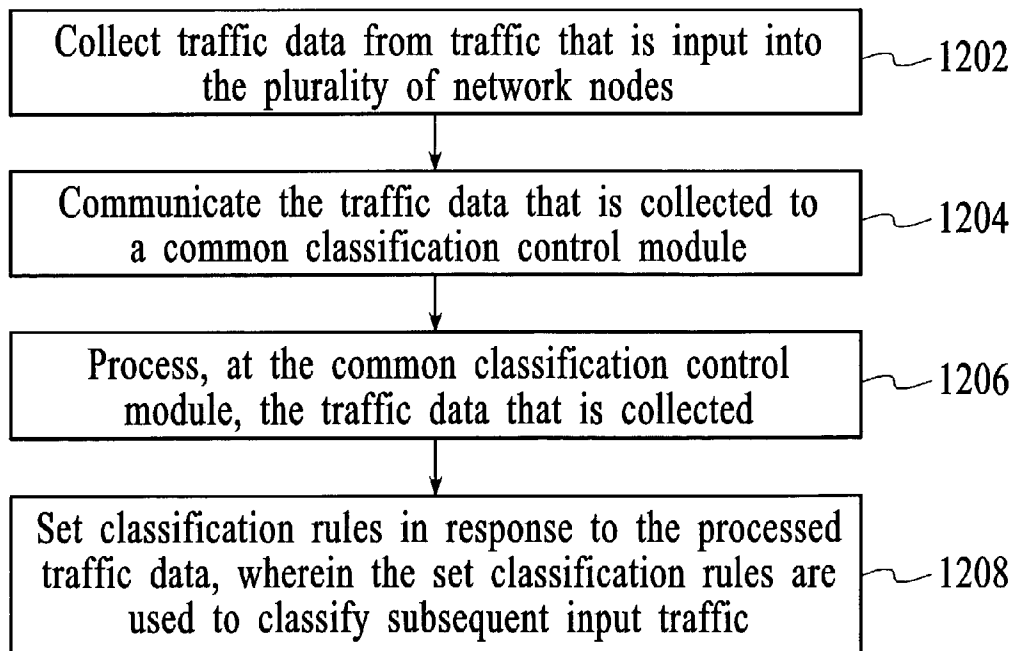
Collect traffic data from traffic that is input into the plurality of network nodes

1202

Communicate the traffic data that is collected to a common classification control module

1204

Process, at the common classification control module, the traffic data that is collected

1206

Set classification rules in response to the processed traffic data, wherein the set classification rules are used to classify subsequent input traffic

1208